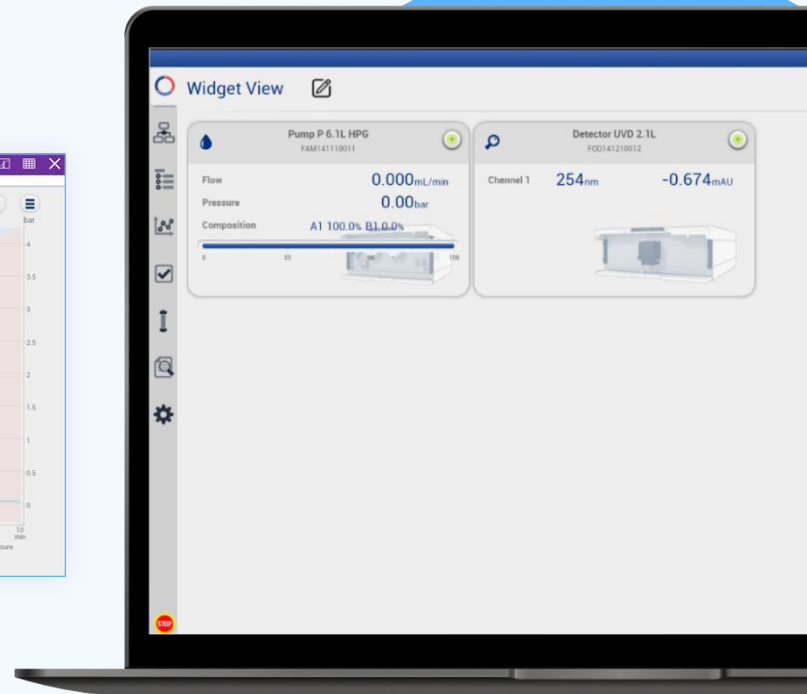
bar
4
3.5
3
2.5
2
1.5
1
0.5
0
10
min
ssure

Widget View

Pump P 6.1L HPG
FAM141110011

Flow 0.000mL/min
Pressure 0.00bar
Composition A1 100.0% B1 0.0%
0 50 100

Detector UVD 2.1L
FOD141210012

Channel 1 254nm -0.674mAU

STOP